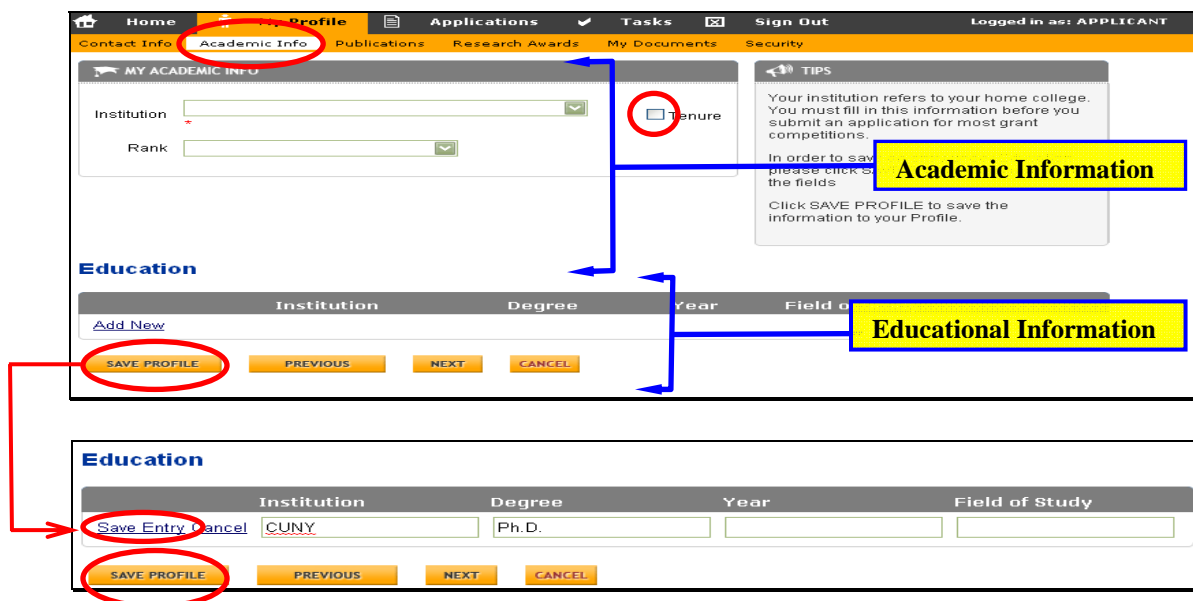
Home My Profile Applications Tasks Sign Out Logged in as: APPLICANT

Contact Info Academic Info Publications Research Awards My Documents Security

MY ACADEMIC INFO

Institution *

Rank

Tenure

TIPS

Your institution refers to your home college. You must fill in this information before you submit an application for most grant competitions.

In order to save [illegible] please click S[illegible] the fields

Click SAVE PROFILE to save the information to your Profile.

Academic Information

Education

| Institution | Degree | Year | Field o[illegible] |
|---|---|---|---|
| Add New | | | |

Educational Information

SAVE PROFILE PREVIOUS NEXT CANCEL

Education

| Institution | Degree | Year | Field of Study |
|---|---|---|---|
| Save Entry Cancel CUNY | Ph.D. | | |

SAVE PROFILE PREVIOUS NEXT CANCEL